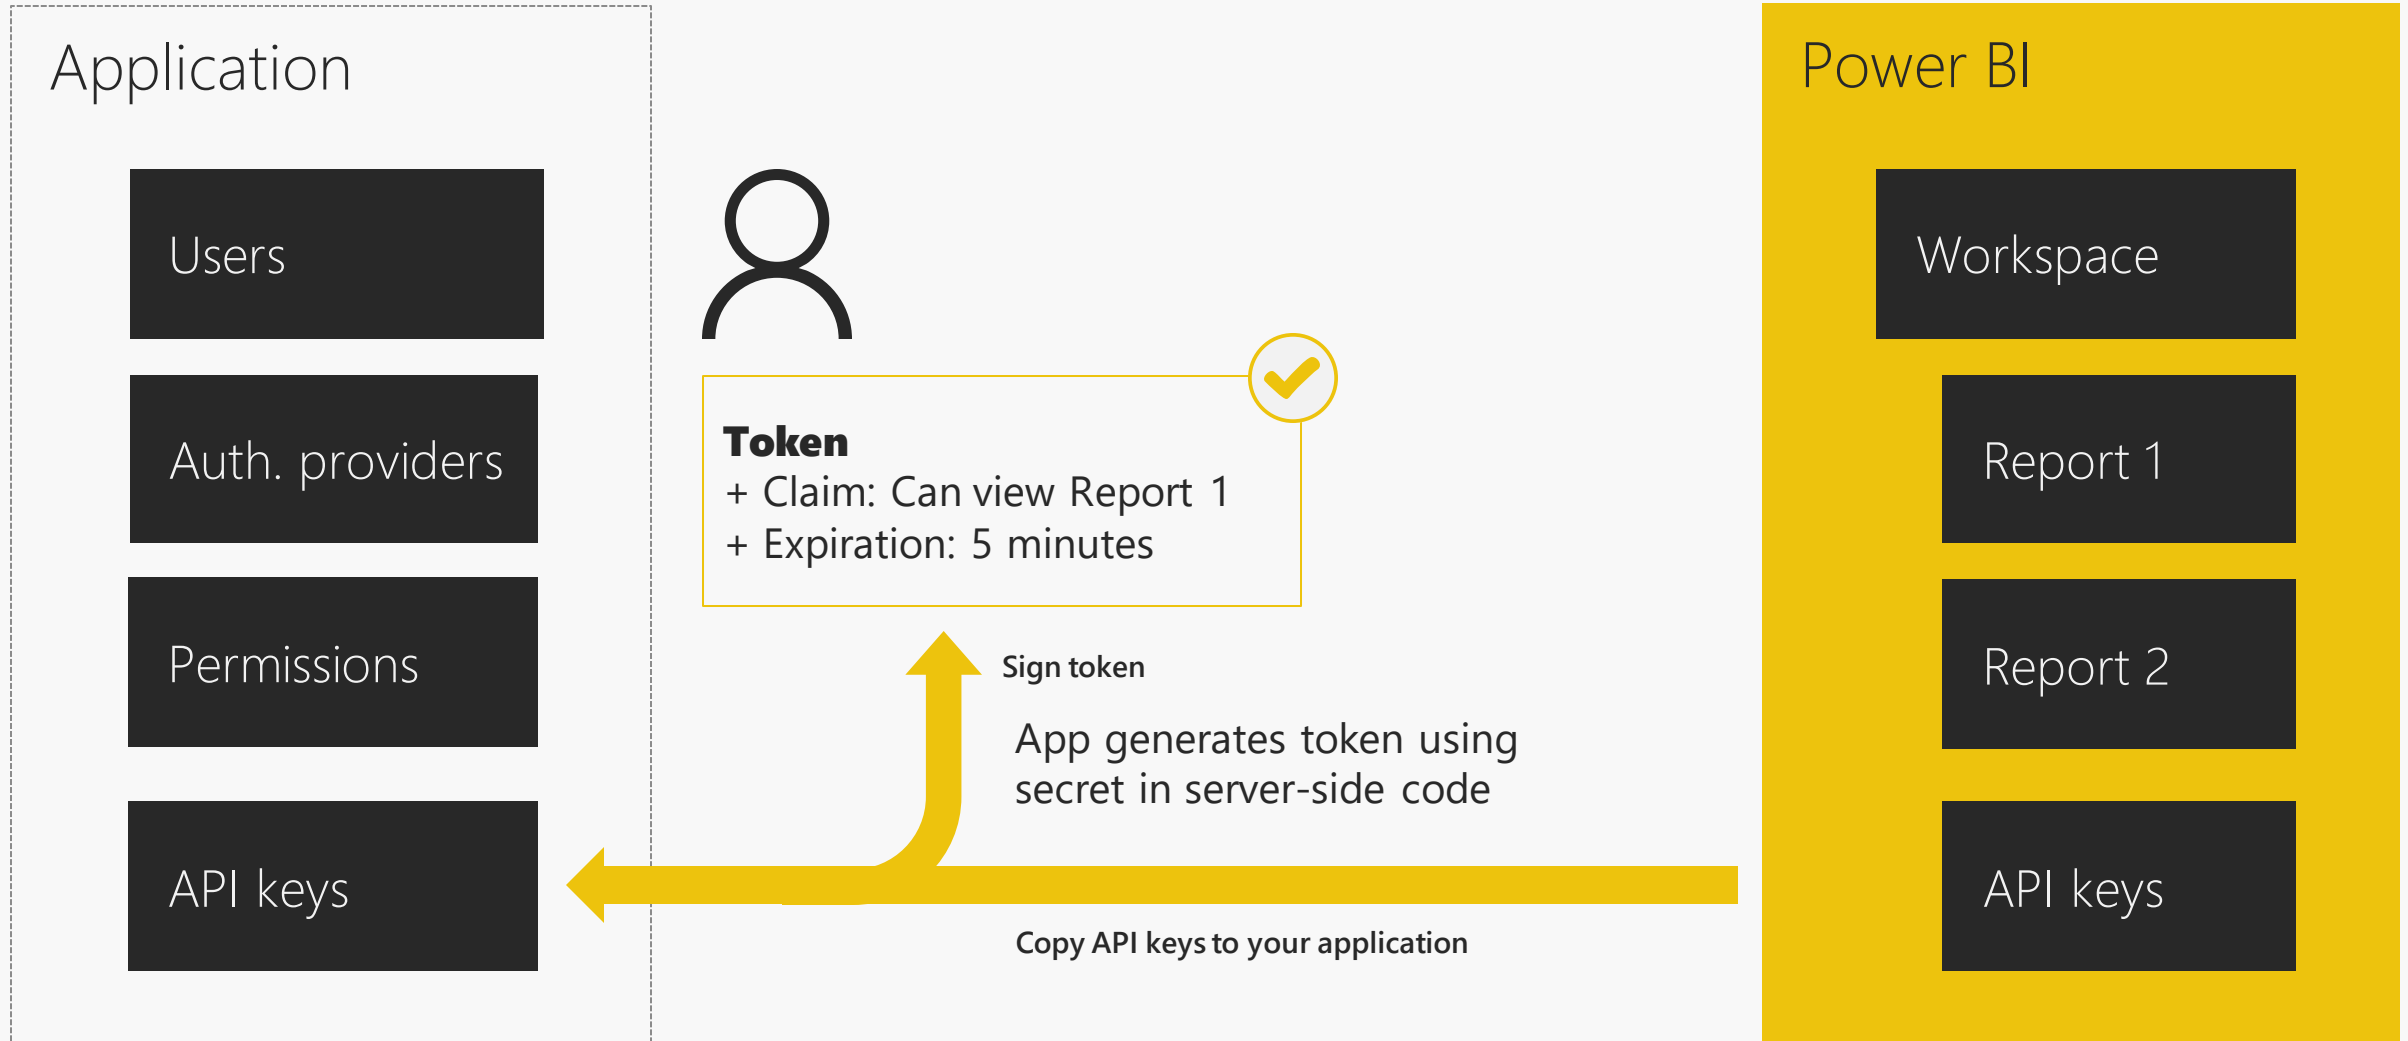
Application

Users

Auth. providers

Permissions

API keys

Token
+ Claim: Can view Report 1
+ Expiration: 5 minutes

Sign token

App generates token using secret in server-side code

Copy API keys to your application

Power BI

Workspace

Report 1

Report 2

API keys